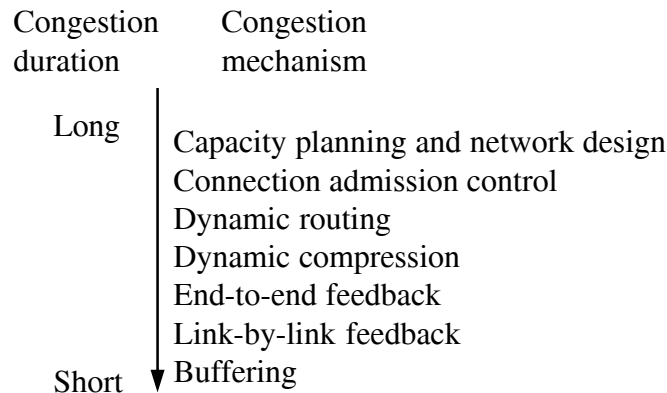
Congestion duration

Congestion mechanism

Long

Capacity planning and network design
Connection admission control
Dynamic routing
Dynamic compression
End-to-end feedback
Link-by-link feedback
Buffering

Short